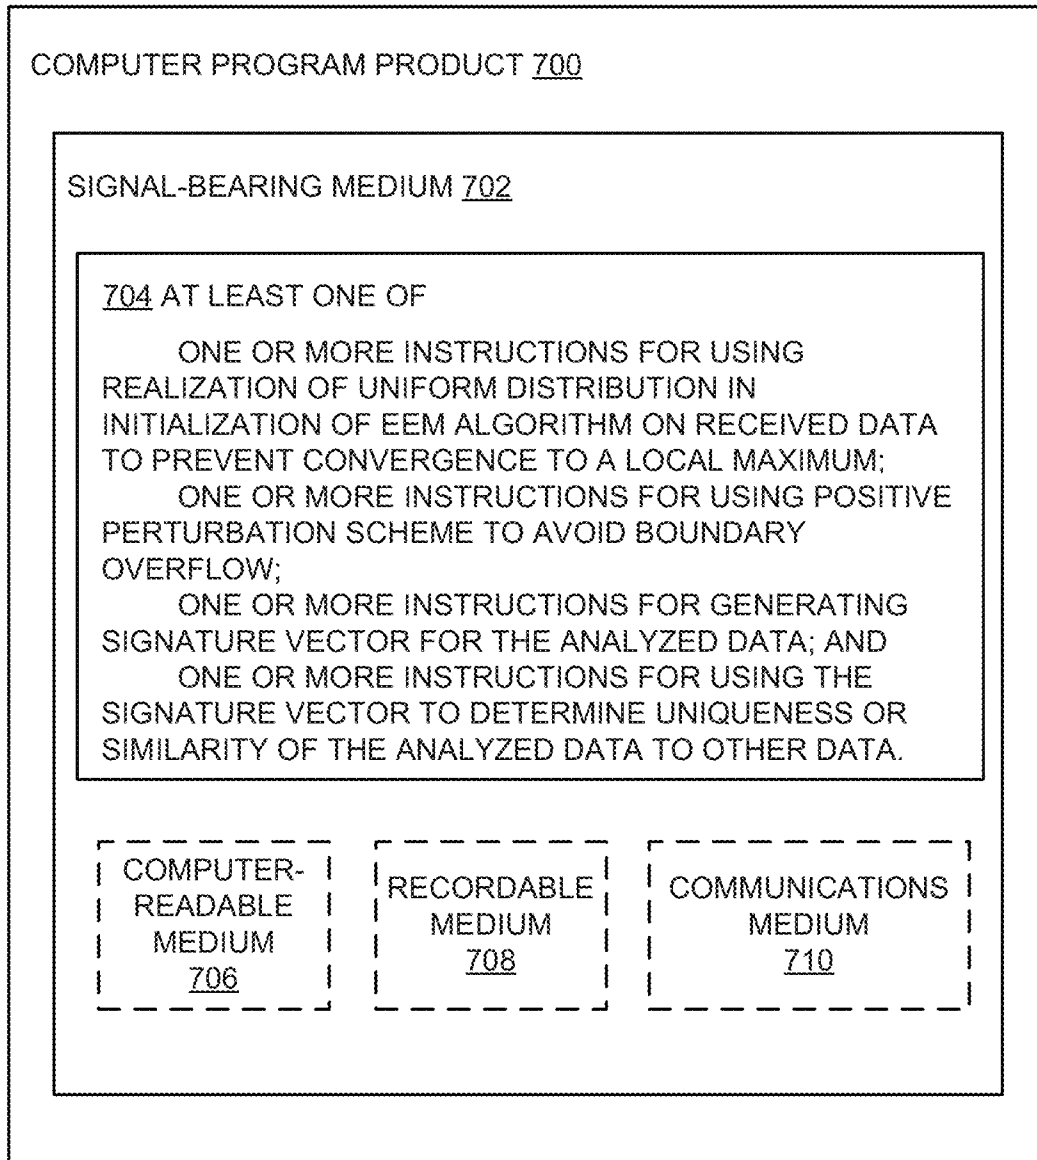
COMPUTER PROGRAM PRODUCT 700

SIGNAL-BEARING MEDIUM 702

704 AT LEAST ONE OF

ONE OR MORE INSTRUCTIONS FOR USING REALIZATION OF UNIFORM DISTRIBUTION IN INITIALIZATION OF EEM ALGORITHM ON RECEIVED DATA TO PREVENT CONVERGENCE TO A LOCAL MAXIMUM;

ONE OR MORE INSTRUCTIONS FOR USING POSITIVE PERTURBATION SCHEME TO AVOID BOUNDARY OVERFLOW;

ONE OR MORE INSTRUCTIONS FOR GENERATING SIGNATURE VECTOR FOR THE ANALYZED DATA; AND

ONE OR MORE INSTRUCTIONS FOR USING THE SIGNATURE VECTOR TO DETERMINE UNIQUENESS OR SIMILARITY OF THE ANALYZED DATA TO OTHER DATA.

COMPUTER-READABLE MEDIUM 706

RECORDABLE MEDIUM 708

COMMUNICATIONS MEDIUM 710